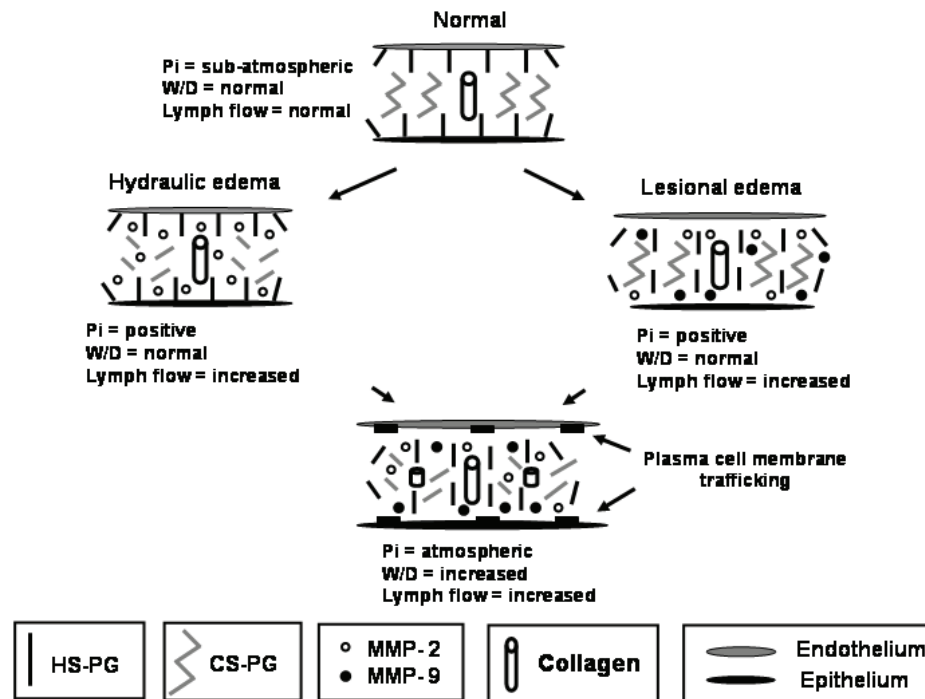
Normal

Pi = sub-atmospheric
W/D = normal
Lymph flow = normal

Hydraulic edema

Pi = positive
W/D = normal
Lymph flow = increased

Lesional edema

Pi = positive
W/D = normal
Lymph flow = increased

Plasma cell membrane trafficking

Pi = atmospheric
W/D = increased
Lymph flow = increased

HS-PG

CS-PG

MMP-2
MMP-9

Collagen

Endothelium
Epithelium